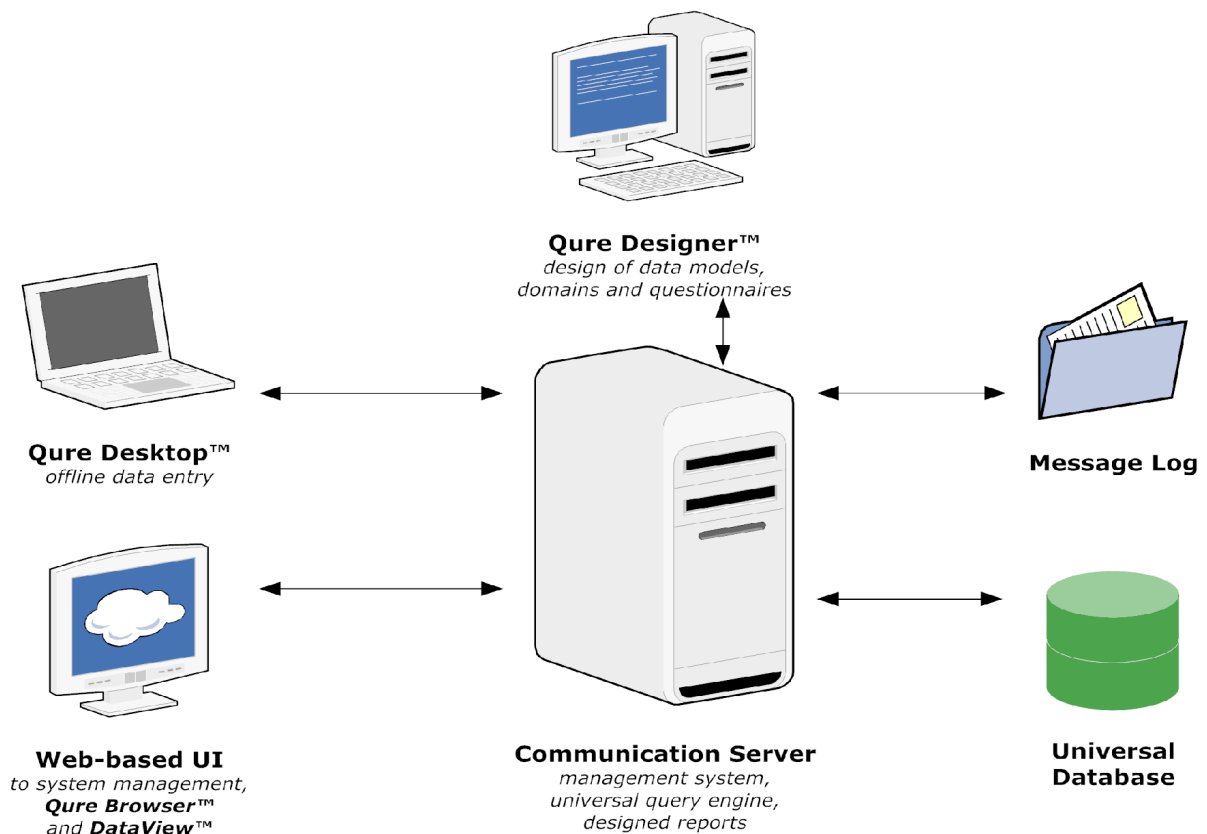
**Qure Designer™**
*design of data models, domains and questionnaires*

**Qure Desktop™**
*offline data entry*

**Message Log**

**Web-based UI**
*to system management, **Qure Browser™** and **DataView™***

**Communication Server**
*management system, universal query engine, designed reports*

**Universal Database**